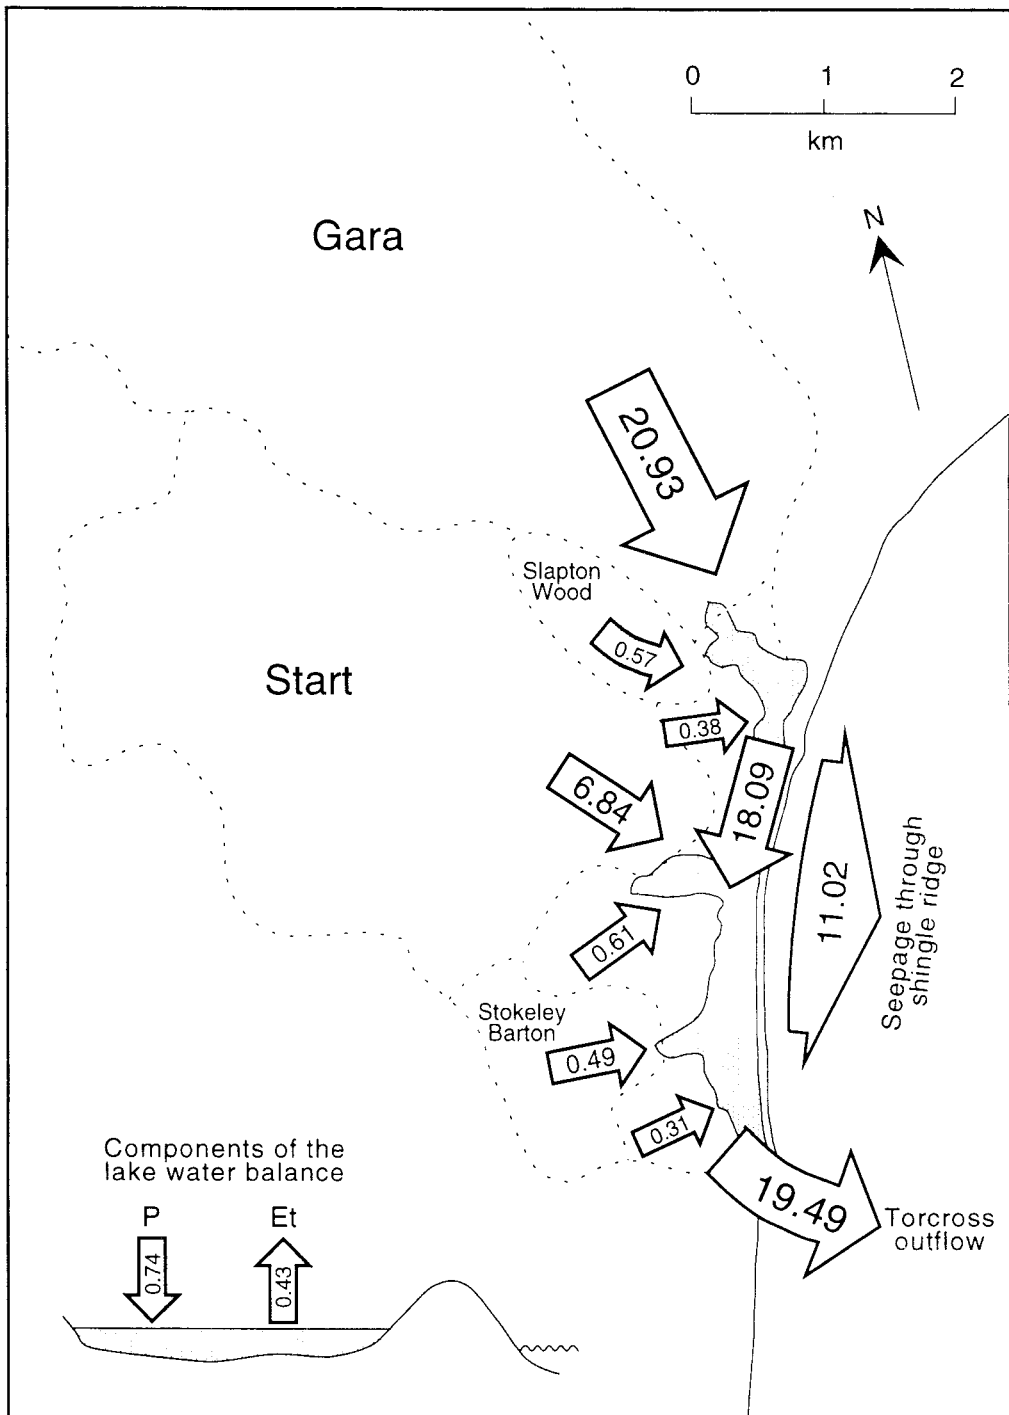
0 1 2
km

N

Gara

20.93

Slapton Wood

0.57

Start

0.38

6.84

18.09

11.02

Seepage through shingle ridge

0.61

Stokeley Barton

0.49

0.31

19.49

Torcross outflow

Components of the lake water balance

P

0.74

Et

0.43